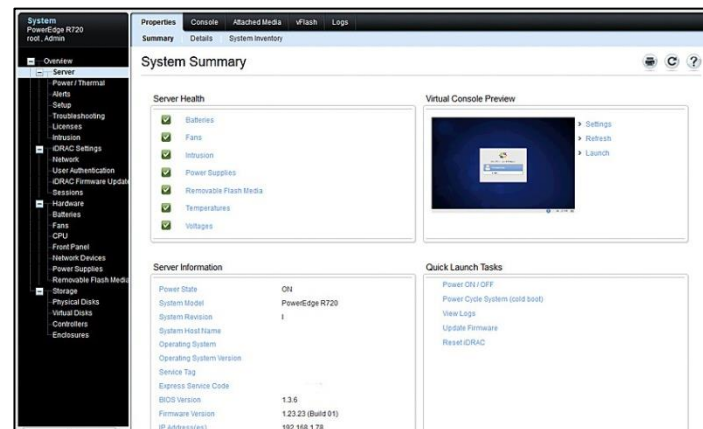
System
PowerEdge R720
root , Admin

Overview
Server
Power / Thermal
Alerts
Setup
Troubleshooting
Licenses
Intrusion
iDRAC Settings
Network
User Authentication
iDRAC Firmware Update
Sessions
Hardware
Batteries
Fans
CPU
Front Panel
Network Devices
Power Supplies
Removable Flash Media
Storage
Physical Disks
Virtual Disks
Controllers
Enclosures

Properties | Console | Attached Media | vFlash | Logs
Summary | Details | System Inventory

System Summary

Server Health
Batteries
Fans
Intrusion
Power Supplies
Removable Flash Media
Temperatures
Voltages

Virtual Console Preview
Settings
Refresh
Launch

Server Information
| | |
|---|---|
| Power State | ON |
| System Model | PowerEdge R720 |
| System Revision | I |
| System Host Name | |
| Operating System | |
| Operating System Version | |
| Service Tag | |
| Express Service Code | |
| BIOS Version | 1.3.6 |
| Firmware Version | 1.23.23 (Build 01) |
| IP Address(es) | 192.168.1.78 |

Quick Launch Tasks
Power ON / OFF
Power Cycle System (cold boot)
View Logs
Update Firmware
Reset iDRAC